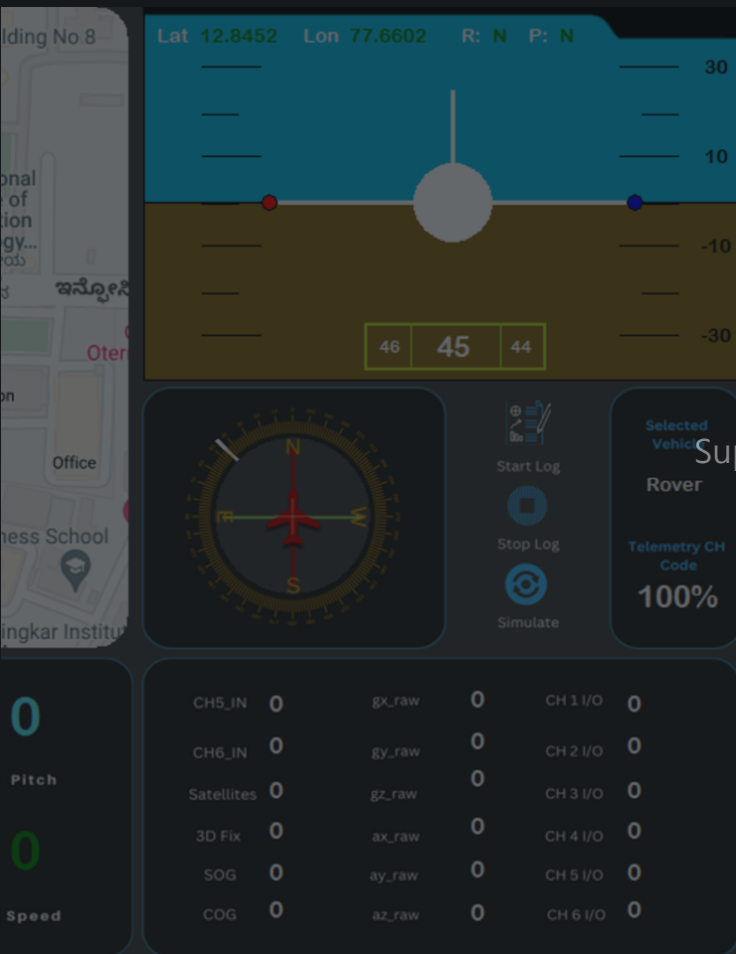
lding No 8

onal
of
tion
gy...
ಯ
ಇನ್ಫೋಸಿ
Oter
on
Office
ness School
ingkar Institu

Lat 12.8452 Lon 77.6602 R: N P: N

30
10
-10
-30

46 45 44

N
E
W
S

Start Log
Stop Log
Simulate

Selected Vehicl
Sup
Rover
Telemetry CH Code
100%

0
Pitch
0
Speed

| | | | | | |
|---|---|---|---|---|---|
| CH5_IN | 0 | gx_raw | 0 | CH 1 I/O | 0 |
| CH6_IN | 0 | gy_raw | 0 | CH 2 I/O | 0 |
| Satellites | 0 | gz_raw | 0 | CH 3 I/O | 0 |
| 3D Fix | 0 | ax_raw | 0 | CH 4 I/O | 0 |
| SOG | 0 | ay_raw | 0 | CH 5 I/O | 0 |
| COG | 0 | az_raw | 0 | CH 6 I/O | 0 |